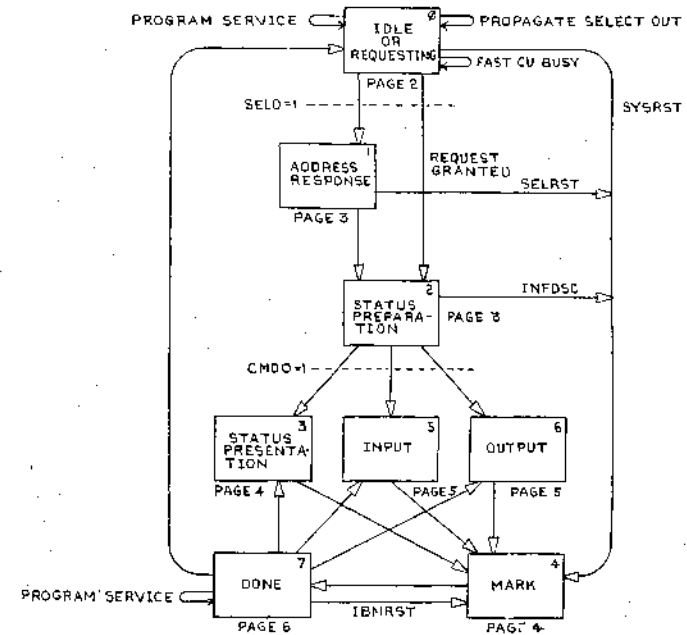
PROGRAM SERVICE

IDLE OR REQUESTING

Ø

PROPAGATE SELECT OUT

FAST CU BUSY

PAGE 2

SELO=1

SYSRST

ADDRESS RESPONSE

1

REQUEST GRANTED

SELRST

PAGE 3

STATUS PREPARATION

2

INFDSC

PAGE 8

CMDO=1

STATUS PRESENTATION

3

INPUT

5

OUTPUT

6

PAGE 4

PAGE 5

PAGE 5

DONE

7

MARK

4

PROGRAM' SERVICE

IBNRST

PAGE 6

PAGE 4